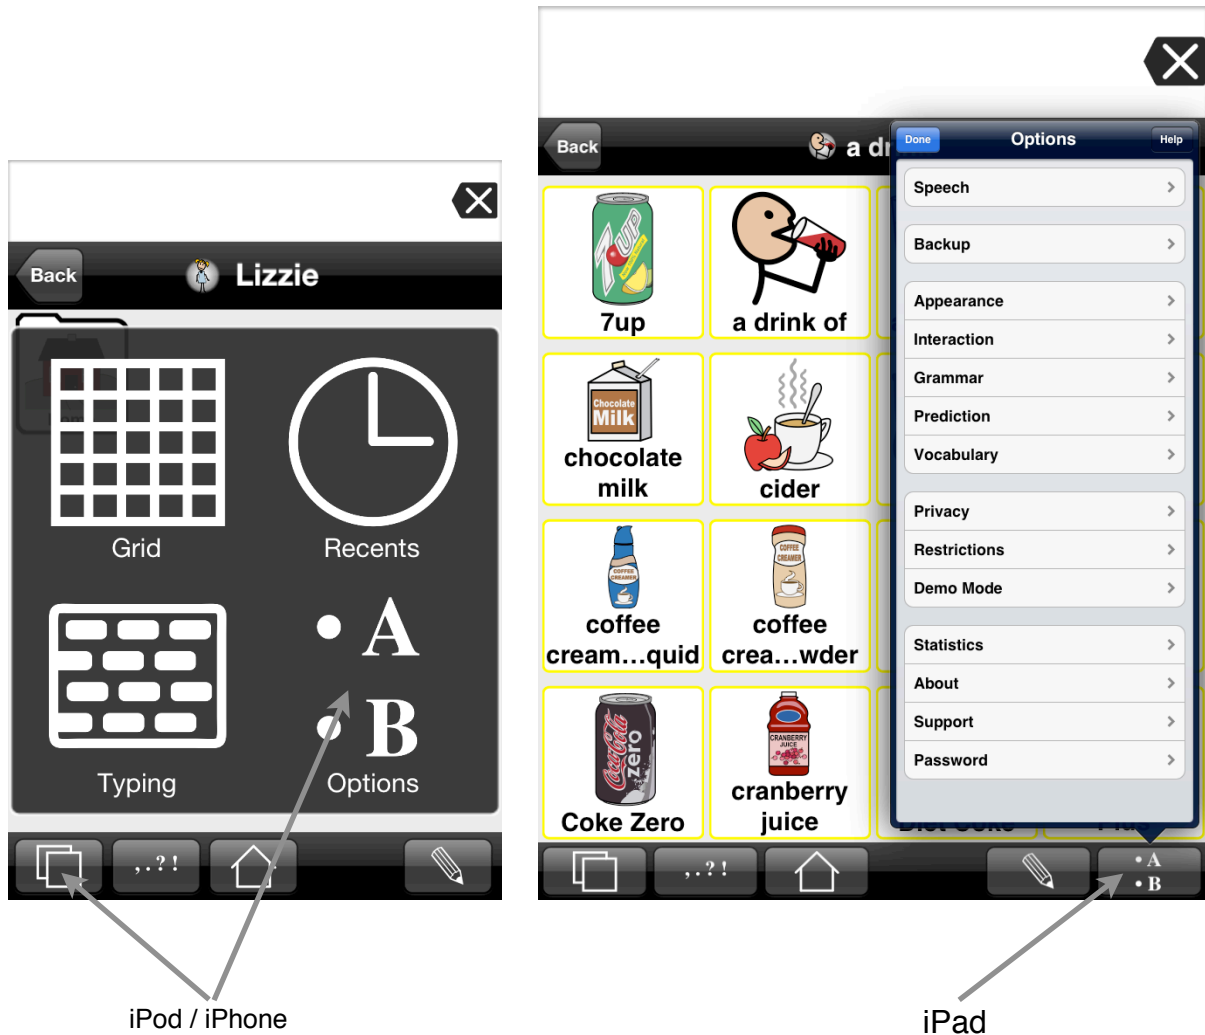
Back Lizzie

Grid

Recents

Typing

• A
• B
Options

, . ? !

iPod / iPhone

Back a dr

Done Options Help

Speech
Backup
Appearance
Interaction
Grammar
Prediction
Vocabulary
Privacy
Restrictions
Demo Mode
Statistics
About
Support
Password

7up
a drink of
Chocolate Milk
chocolate milk
cider
coffee cream…quid
coffee crea…wder
Coke Zero
CRANBERRY JUICE
cranberry juice

, . ? !

• A
• B

iPad